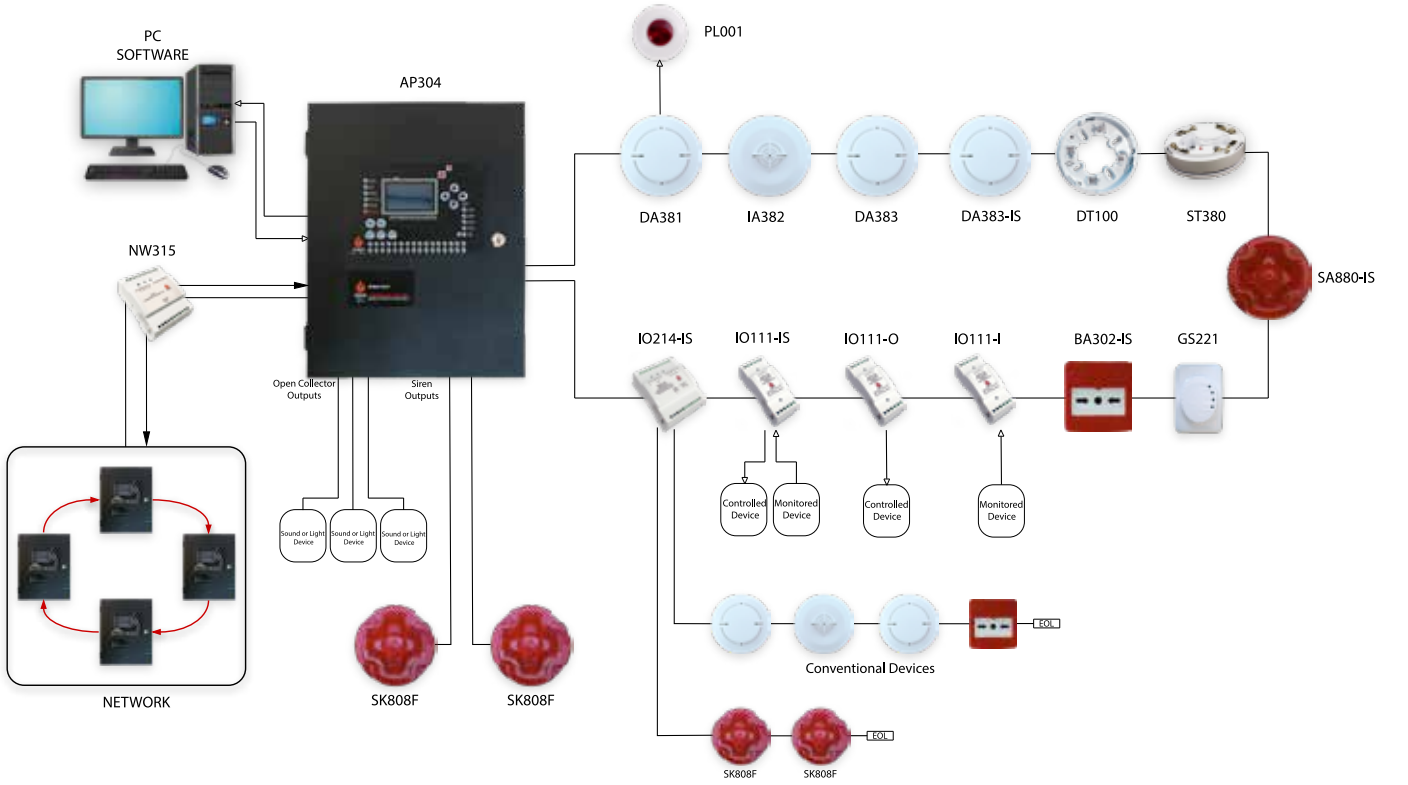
PC SOFTWARE

AP304

PL001

DA381

IA382

DA383

DA383-IS

DT100

ST380

NW315

SA880-IS

IO214-IS

IO111-IS

IO111-O

IO111-I

BA302-IS

GS221

Open Collector Outputs

Siren Outputs

Controlled Device

Monitored Device

Controlled Device

Monitored Device

Sound or Light Device

Sound or Light Device

Sound or Light Device

EOL

Conventional Devices

NETWORK

SK808F

SK808F

EOL

SK808F

SK808F